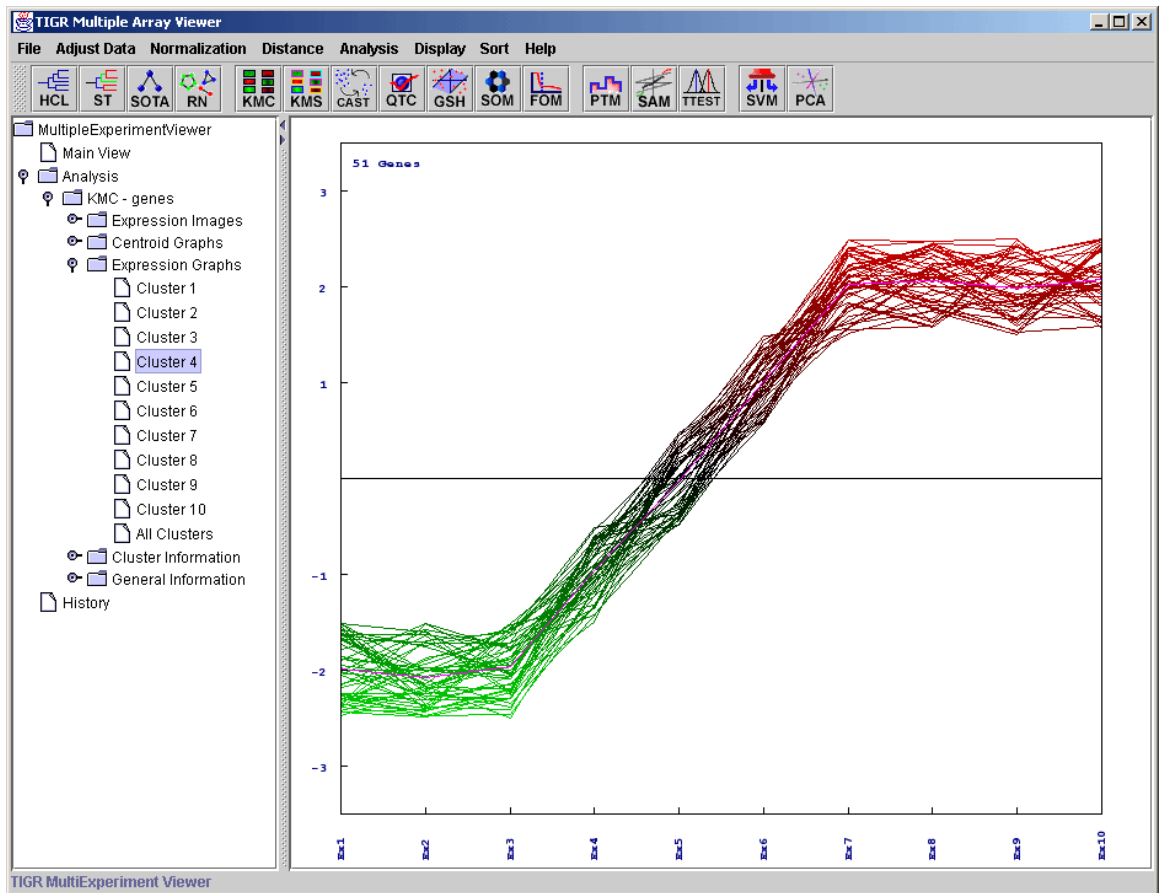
TIGR Multiple Array Viewer

File Adjust Data Normalization Distance Analysis Display Sort Help

HCL ST SOTA RN KMC KMS CAST QTC GSH SOM FOM PTM SAM TTEST SVM PCA

MultipleExperimentViewer
Main View
Analysis
KMC - genes
Expression Images
Centroid Graphs
Expression Graphs
Cluster 1
Cluster 2
Cluster 3
Cluster 4
Cluster 5
Cluster 6
Cluster 7
Cluster 8
Cluster 9
Cluster 10
All Clusters
Cluster Information
General Information
History

51 Genes

3
2
1
-1
-2
-3

Ex1 Ex2 Ex3 Ex4 Ex5 Ex6 Ex7 Ex8 Ex9 Ex10

TIGR MultiExperiment Viewer